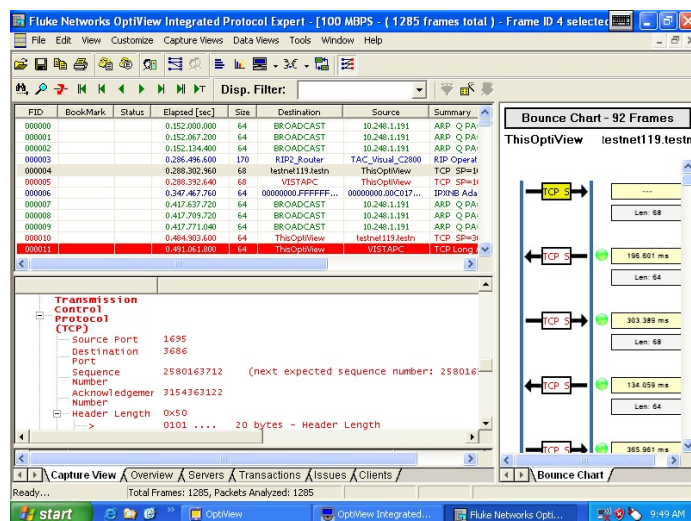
Fluke Networks OptiView Integrated Protocol Expert - [100 MBPS - ( 1285 frames total ) - Frame ID 4 selected

File Edit View Customize Capture Views Data Views Tools Window Help

Disp. Filter:

| FID | BookMark | Status | Elapsed [sec] | Size | Destination | Source | Summary |
|---|---|---|---|---|---|---|---|
| 000000 | | | 0.152.000.000 | 64 | BROADCAST | 10.248.1.191 | ARP Q PA |
| 000001 | | | 0.152.067.200 | 64 | BROADCAST | 10.248.1.191 | ARP Q PA |
| 000002 | | | 0.152.134.400 | 64 | BROADCAST | 10.248.1.191 | ARP Q PA |
| 000003 | | | 0.286.496.600 | 170 | RIP2_Router | TAC_Visual_C2800 | RIP Operat |
| 000004 | | | 0.288.302.960 | 68 | testnet119.testn | ThisOptiView | TCP SP=1 |
| 000005 | | | 0.288.392.640 | 68 | VISTAPC | ThisOptiView | TCP SP=1 |
| 000006 | | | 0.347.467.760 | 64 | 00000000.FFFFFF... | 00000000.00C017... | IPX/NB Ada |
| 000007 | | | 0.417.637.720 | 64 | BROADCAST | 10.248.1.191 | ARP Q PA |
| 000008 | | | 0.417.709.720 | 64 | BROADCAST | 10.248.1.191 | ARP Q PA |
| 000009 | | | 0.417.771.040 | 64 | BROADCAST | 10.248.1.191 | ARP Q PA |
| 000010 | | | 0.484.903.600 | 68 | ThisOptiView | testnet119.testn | TCP SP=3 |
| 000011 | | | 0.491.061.800 | 64 | ThisOptiView | VISTAPC | TCP Long |

Transmission Control Protocol (TCP)
Source Port 1695
Destination Port 3686
Sequence Number 2580163712 (next expected sequence number: 258016
Acknowledgement Number 3154363122
Header Length 0x50
> 0101 .... 20 bytes - Header Length

Bounce Chart - 92 Frames

ThisOptiView testnet119.testn

TCP S
---
Len: 68
TCP S
196.601 ms
Len: 64
TCP S
303.389 ms
Len: 68
TCP S
134.059 ms
Len: 64
TCP S
365.961 ms

Capture View / Overview / Servers / Transactions / Issues / Clients /

Bounce Chart /

Ready...

Total Frames: 1285, Packets Analyzed: 1285

start OptiView OptiView Integrated... Fluke Networks Opti... 9:49 AM